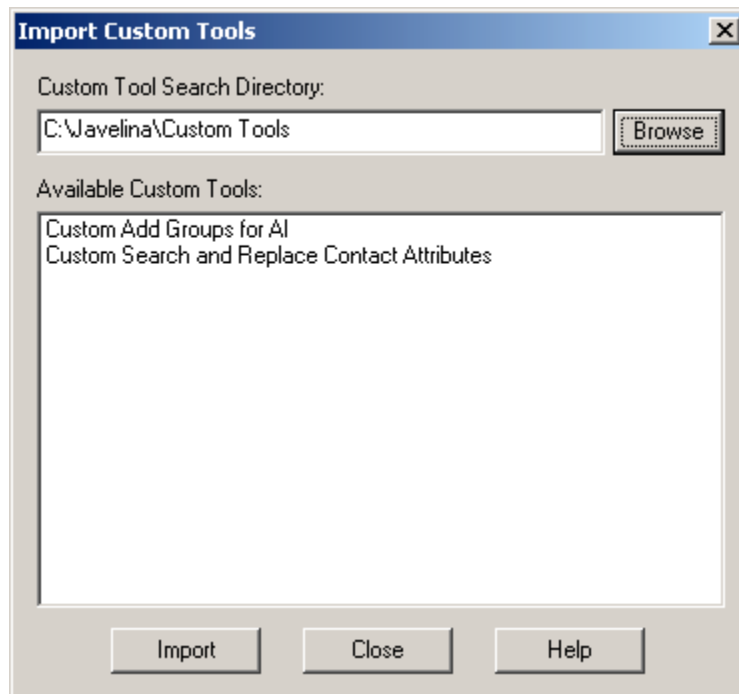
Import Custom Tools

Custom Tool Search Directory:

C:\Javelina\Custom Tools

Browse

Available Custom Tools:

Custom Add Groups for AI
Custom Search and Replace Contact Attributes

Import

Close

Help